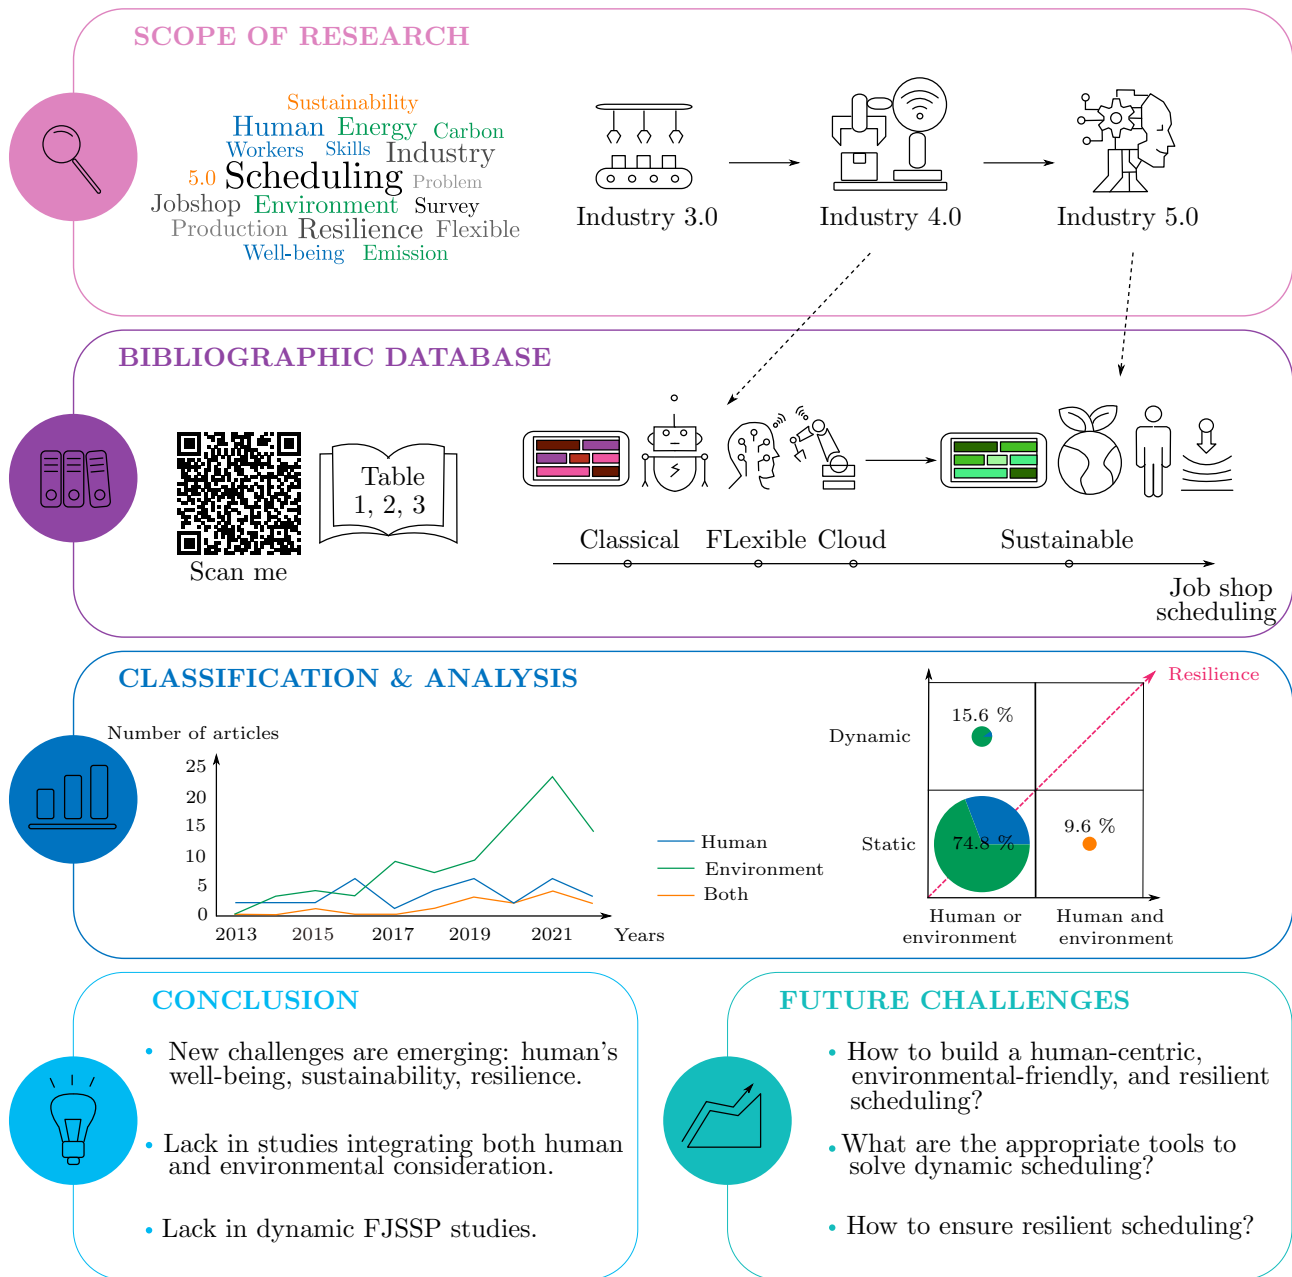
SCOPE OF RESEARCH

Sustainability
Human Energy Carbon
Workers Skills Industry
5.0 Scheduling Problem
Jobshop Environment Survey
Production Resilience Flexible
Well-being Emission

Industry 3.0
Industry 4.0
Industry 5.0

BIBLIOGRAPHIC DATABASE

Table 1, 2, 3
Scan me

Classical FLexible Cloud Sustainable
Job shop scheduling

CLASSIFICATION & ANALYSIS

Number of articles
25
20
15
10
5
0
2013 2015 2017 2019 2021 Years

Human
Environment
Both

Resilience
Dynamic
15.6 %
Static
74.8 %
9.6 %
Human or environment
Human and environment

CONCLUSION

• New challenges are emerging: human's well-being, sustainability, resilience.

• Lack in studies integrating both human and environmental consideration.

• Lack in dynamic FJSSP studies.

FUTURE CHALLENGES

• How to build a human-centric, environmental-friendly, and resilient scheduling?

• What are the appropriate tools to solve dynamic scheduling?

• How to ensure resilient scheduling?